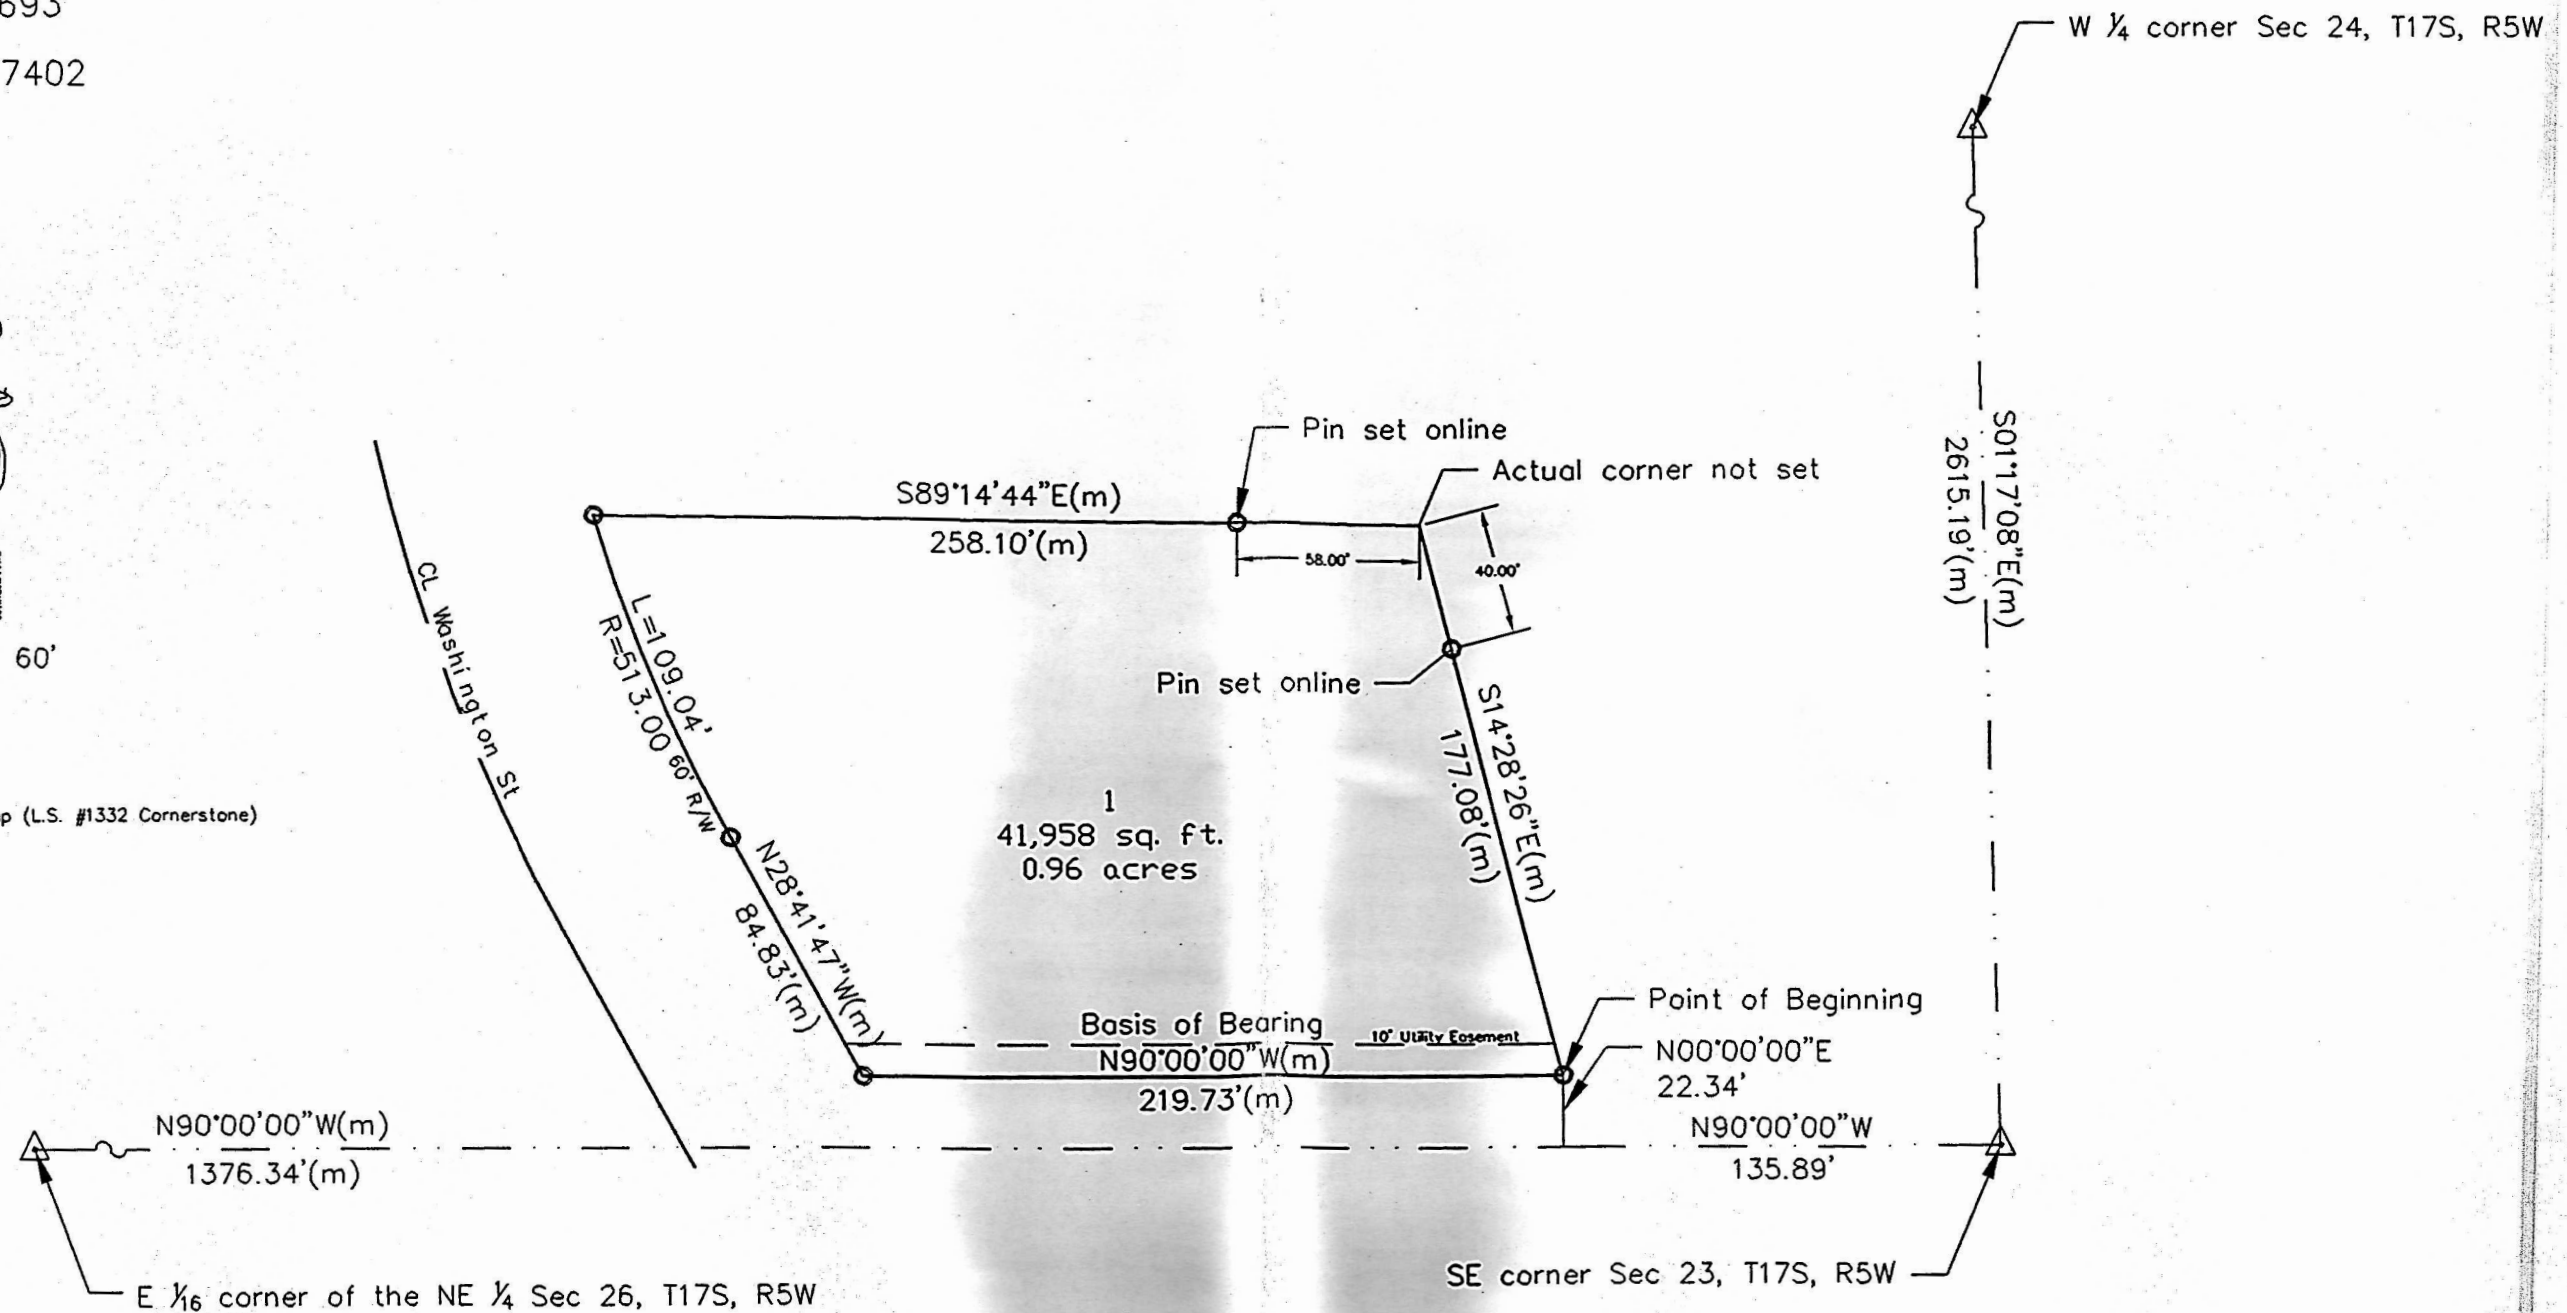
693

7402

W ¼ corner Sec 24, T17S, R5W

60'

p (L.S. #1332 Cornerstone)

Pin set online

Actual corner not set

S89°14'44"E(m)
258.10'(m)

58.00'

40.00'

S01°17'08"E(m)
2615.19'(m)

CL Washington St

L=109.04'
R=513.00

60' R/W

Pin set online

S14°28'26"E(m)
177.08'(m)

1
41,958 sq. ft.
0.96 acres

N28°41'47"W(m)
84.83'(m)

Point of Beginning

Basis of Bearing
N90°00'00"W(m)
219.73'(m)

10' Utility Easement

N00°00'00"E
22.34'

N90°00'00"W(m)
1376.34'(m)

N90°00'00"W
135.89'

SE corner Sec 23, T17S, R5W

E $\frac{1}{16}$ corner of the NE ¼ Sec 26, T17S, R5W